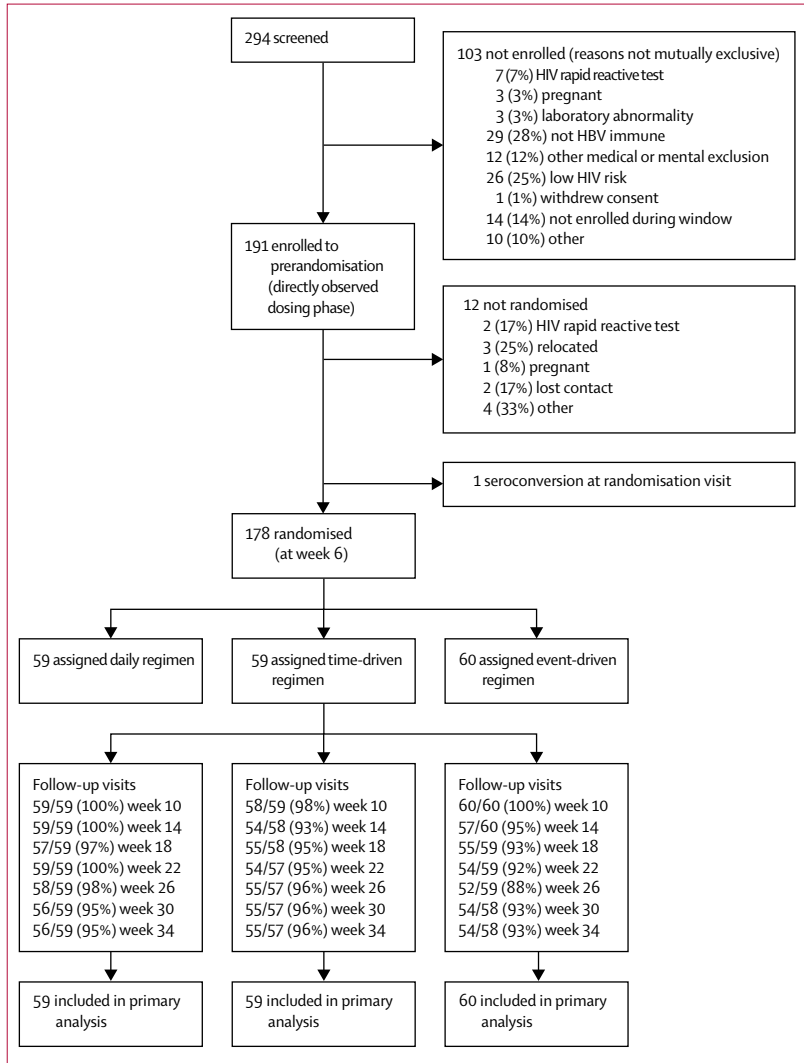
294 screened

103 not enrolled (reasons not mutually exclusive)
7 (7%) HIV rapid reactive test
3 (3%) pregnant
3 (3%) laboratory abnormality
29 (28%) not HBV immune
12 (12%) other medical or mental exclusion
26 (25%) low HIV risk
1 (1%) withdrew consent
14 (14%) not enrolled during window
10 (10%) other

191 enrolled to prerandomisation (directly observed dosing phase)

12 not randomised
2 (17%) HIV rapid reactive test
3 (25%) relocated
1 (8%) pregnant
2 (17%) lost contact
4 (33%) other

1 seroconversion at randomisation visit

178 randomised (at week 6)

59 assigned daily regimen

59 assigned time-driven regimen

60 assigned event-driven regimen

Follow-up visits
59/59 (100%) week 10
59/59 (100%) week 14
57/59 (97%) week 18
59/59 (100%) week 22
58/59 (98%) week 26
56/59 (95%) week 30
56/59 (95%) week 34

Follow-up visits
58/59 (98%) week 10
54/58 (93%) week 14
55/58 (95%) week 18
54/57 (95%) week 22
55/57 (96%) week 26
55/57 (96%) week 30
55/57 (96%) week 34

Follow-up visits
60/60 (100%) week 10
57/60 (95%) week 14
55/59 (93%) week 18
54/59 (92%) week 22
52/59 (88%) week 26
54/58 (93%) week 30
54/58 (93%) week 34

59 included in primary analysis

59 included in primary analysis

60 included in primary analysis